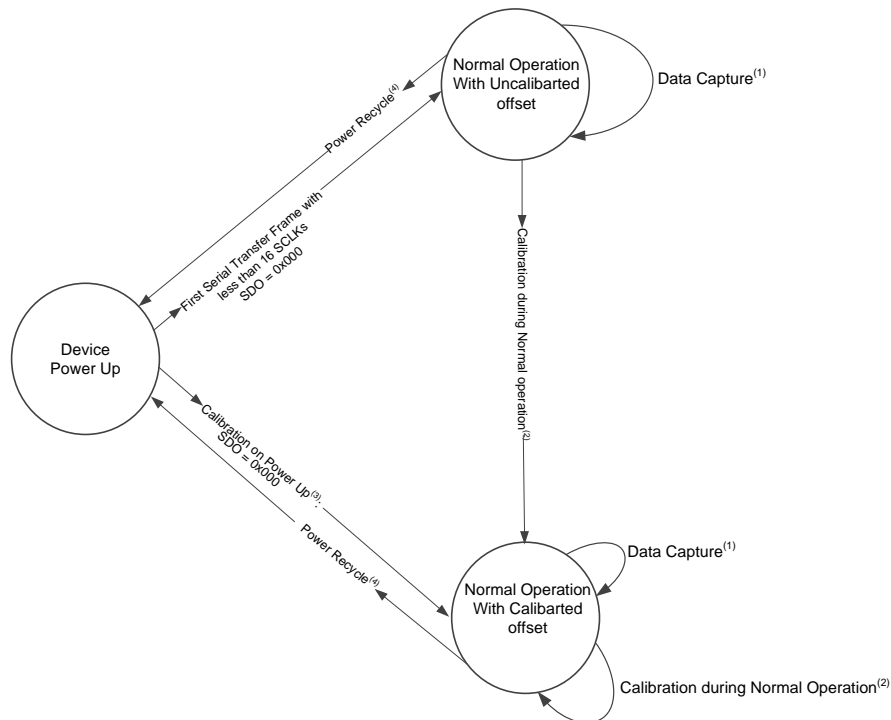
Normal Operation With Uncalibarted offset

Data Capture$^{(1)}$

Power Recycle$^{(4)}$

First Serial Transfer Frame with less than 16 SCLKs SDO = 0x000

Calibration during Normal operation$^{(2)}$

Device Power Up

Calibration on Power Up$^{(3)}$: SDO = 0x000

Power Recycle$^{(4)}$

Data Capture$^{(1)}$

Normal Operation With Calibarted offset

Calibration during Normal Operation$^{(2)}$